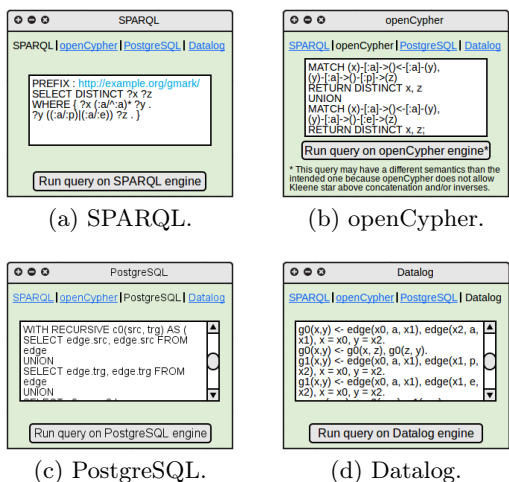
SPARQL

SPARQL | openCypher | PostgreSQL | Datalog

PREFIX : http://example.org/gmark/
SELECT DISTINCT ?x ?z
WHERE { ?x (:a/^:a)* ?y .
?y ((:a/:p)|(:a/:e)) ?z . }

Run query on SPARQL engine

(a) SPARQL.

openCypher

SPARQL | openCypher | PostgreSQL | Datalog

MATCH (x)-[:a]->()<-[:a]-(y),
(y)-[:a]->()-[:p]->(z)
RETURN DISTINCT x, z
UNION
MATCH (x)-[:a]->()<-[:a]-(y),
(y)-[:a]->()-[:e]->(z)
RETURN DISTINCT x, z;

Run query on openCypher engine*

* This query may have a different semantics than the intended one because openCypher does not allow Kleene star above concatenation and/or inverses.

(b) openCypher.

PostgreSQL

SPARQL | openCypher | PostgreSQL | Datalog

WITH RECURSIVE c0(src, trg) AS (
SELECT edge.src, edge.src FROM edge
UNION
SELECT edge.trg, edge.trg FROM edge
UNION
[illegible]

Run query on PostgreSQL engine

(c) PostgreSQL.

Datalog

SPARQL | openCypher | PostgreSQL | Datalog

g0(x,y) <- edge(x0, a, x1), edge(x2, a, x1), x = x0, y = x2.
g0(x,y) <- g0(x, z), g0(z, y).
g1(x,y) <- edge(x0, a, x1), edge(x1, p, x2), x = x0, y = x2.
g1(x,y) <- edge(x0, a, x1), edge(x1, e, x2), x = x0, y = x2.
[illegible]

Run query on Datalog engine

(d) Datalog.